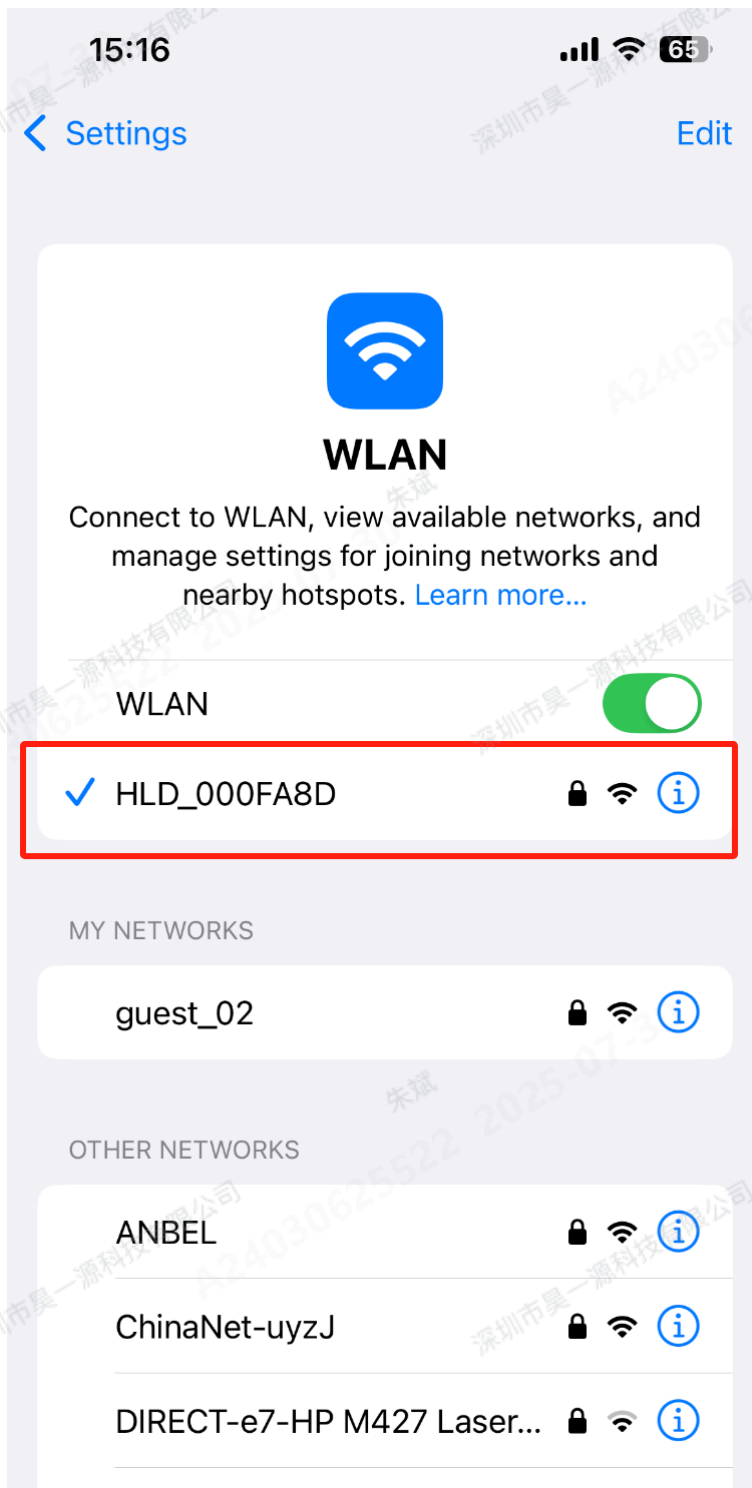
15:16 65

Settings Edit

WLAN

Connect to WLAN, view available networks, and manage settings for joining networks and nearby hotspots. Learn more...

WLAN

✓ HLD_000FA8D

MY NETWORKS

guest_02

OTHER NETWORKS

ANBEL

ChinaNet-uyzJ

DIRECT-e7-HP M427 Laser...

深圳市昊一源科技有限公司 朱斌 2025-07-30 A2403062522